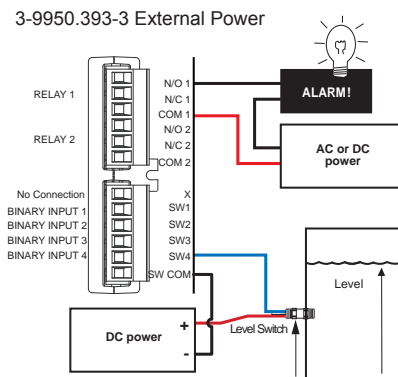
3-9950.393-3 External Power

RELAY 1

RELAY 2

No Connection
BINARY INPUT 1
BINARY INPUT 2
BINARY INPUT 3
BINARY INPUT 4

N/O 1
N/C 1
COM 1
N/O 2
N/C 2
COM 2

X
SW1
SW2
SW3
SW4
SW COM

ALARM!

AC or DC power

Level

DC power
+
-

Level Switch